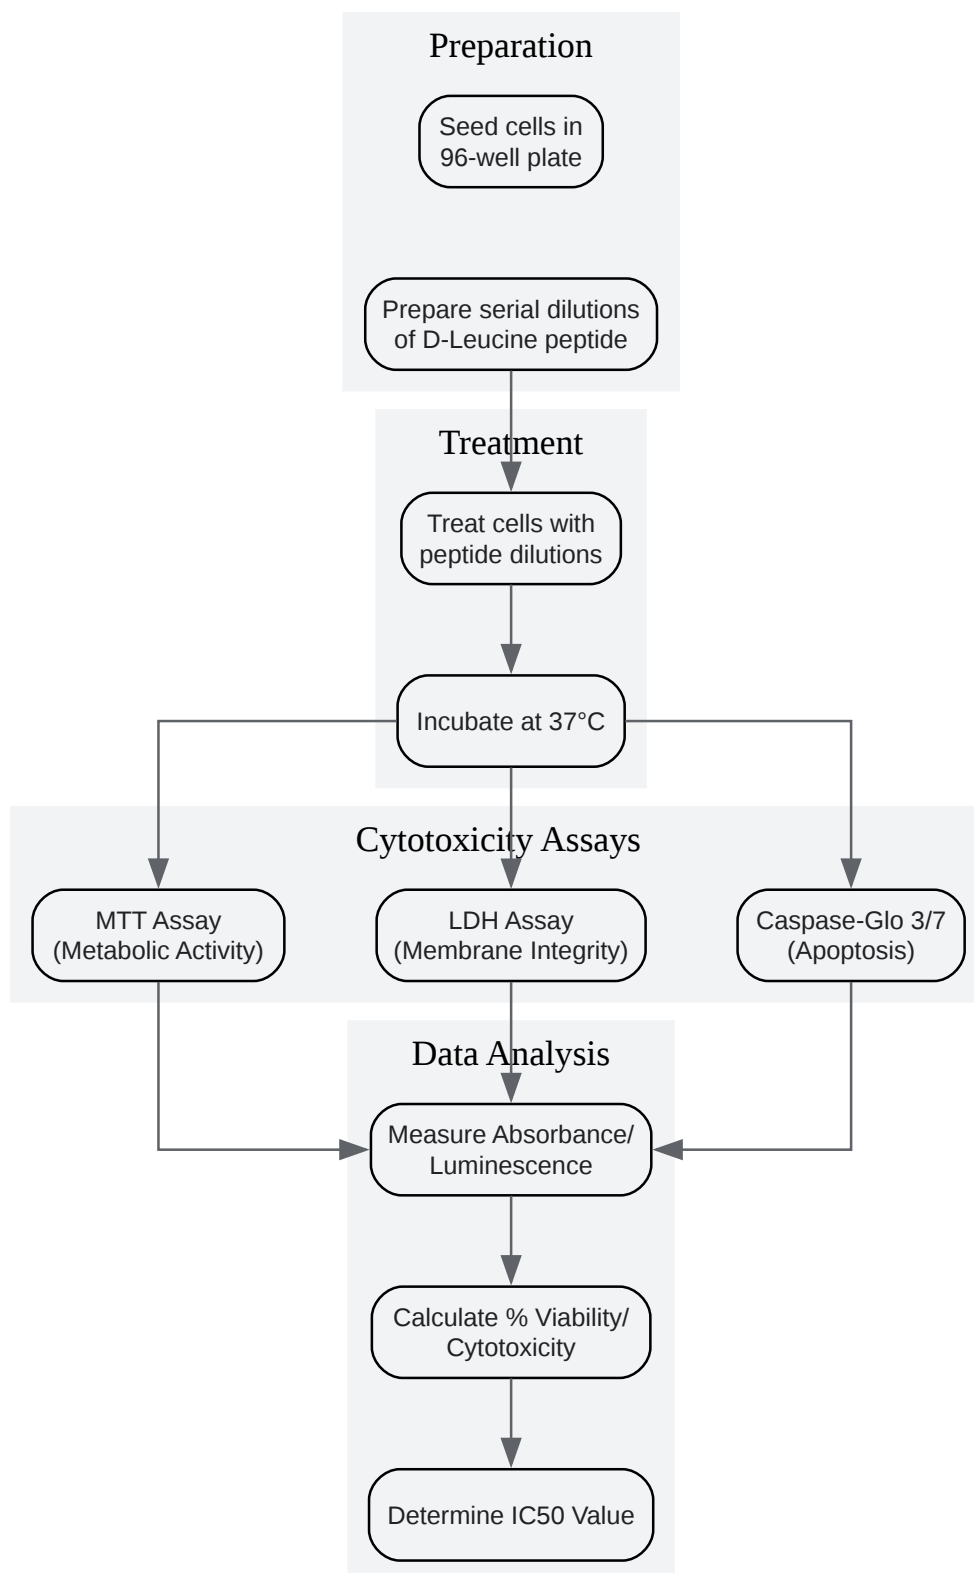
Preparation

Seed cells in 96-well plate

Prepare serial dilutions of D-Leucine peptide

Treatment

Treat cells with peptide dilutions

Incubate at 37°C

Cytotoxicity Assays

MTT Assay (Metabolic Activity)

LDH Assay (Membrane Integrity)

Caspase-Glo 3/7 (Apoptosis)

Data Analysis

Measure Absorbance/ Luminescence

Calculate % Viability/ Cytotoxicity

Determine IC50 Value